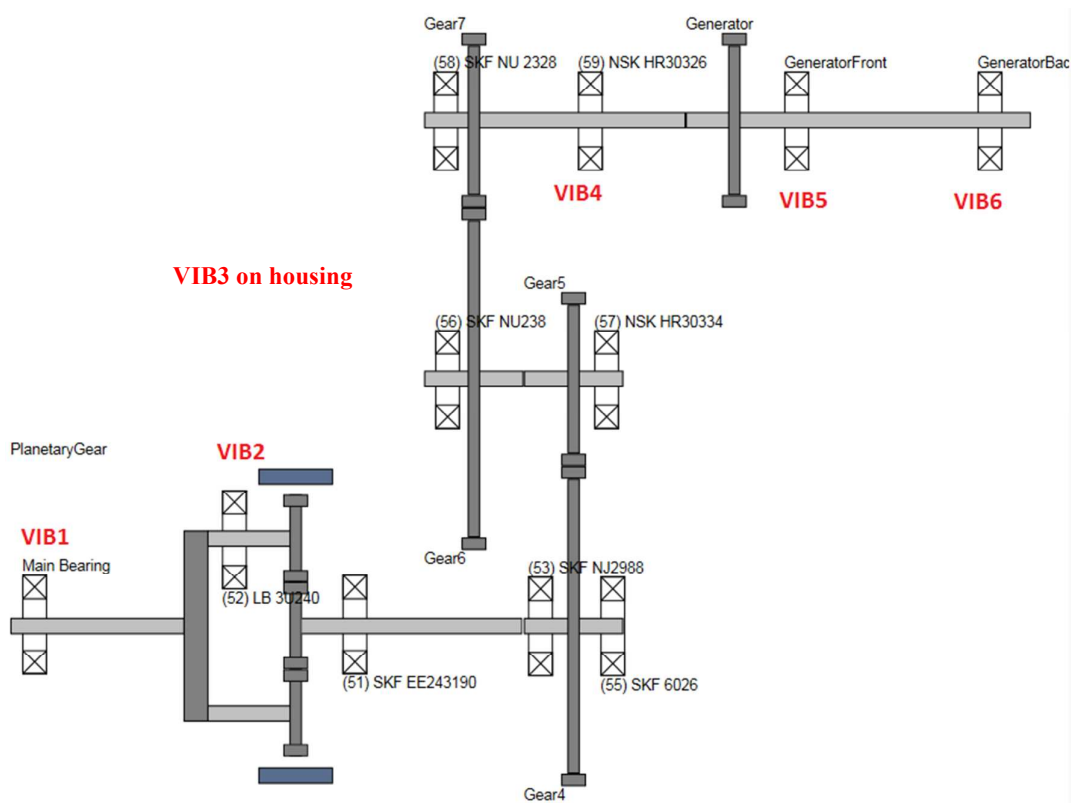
Gear7
Generator
(58) SKF NU 2328
(59) NSK HR30326
GeneratorFront
GeneratorBac
VIB4
VIB5
VIB6
VIB3 on housing
Gear5
(56) SKF NU238
(57) NSK HR30334
PlanetaryGear
VIB2
VIB1
Main Bearing
Gear6
(53) SKF NJ2988
(52) LB 30240
(51) SKF EE243190
(55) SKF 6026
Gear4